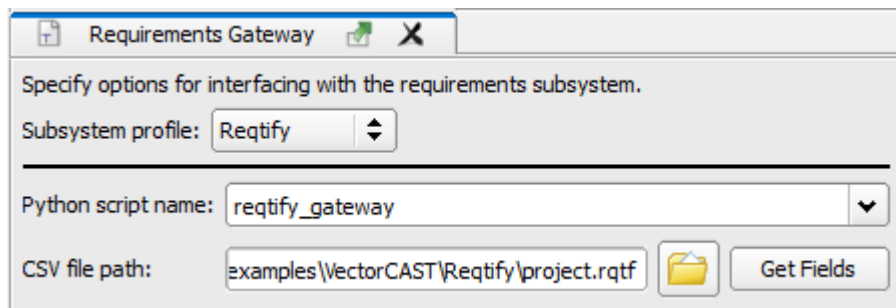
Requirements Gateway

Specify options for interfacing with the requirements subsystem.

Subsystem profile: Reqtify

Python script name: reqtify_gateway

CSV file path: examples\VectorCAST\Reqtify\project.rqtf

Get Fields